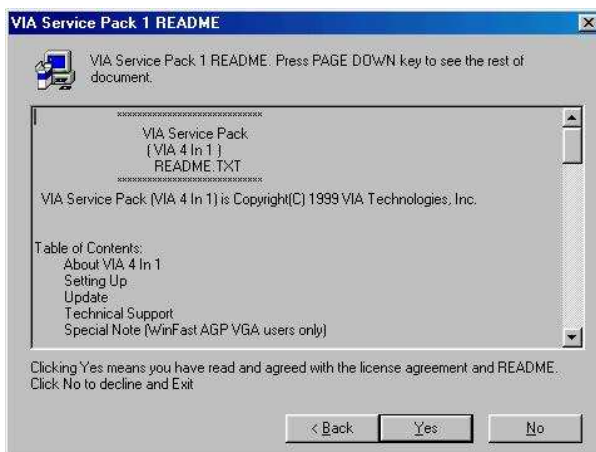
VIA Service Pack 1 README

VIA Service Pack 1 README. Press PAGE DOWN key to see the rest of document.

******************************
VIA Service Pack
( VIA 4 In 1 )
README.TXT
******************************

VIA Service Pack (VIA 4 In 1) is Copyright(C) 1999 VIA Technologies, Inc.

Table of Contents:
About VIA 4 In 1
Setting Up
Update
Technical Support
Special Note (WinFast AGP VGA users only)

Clicking Yes means you have read and agreed with the license agreement and README. Click No to decline and Exit

< Back
Yes
No